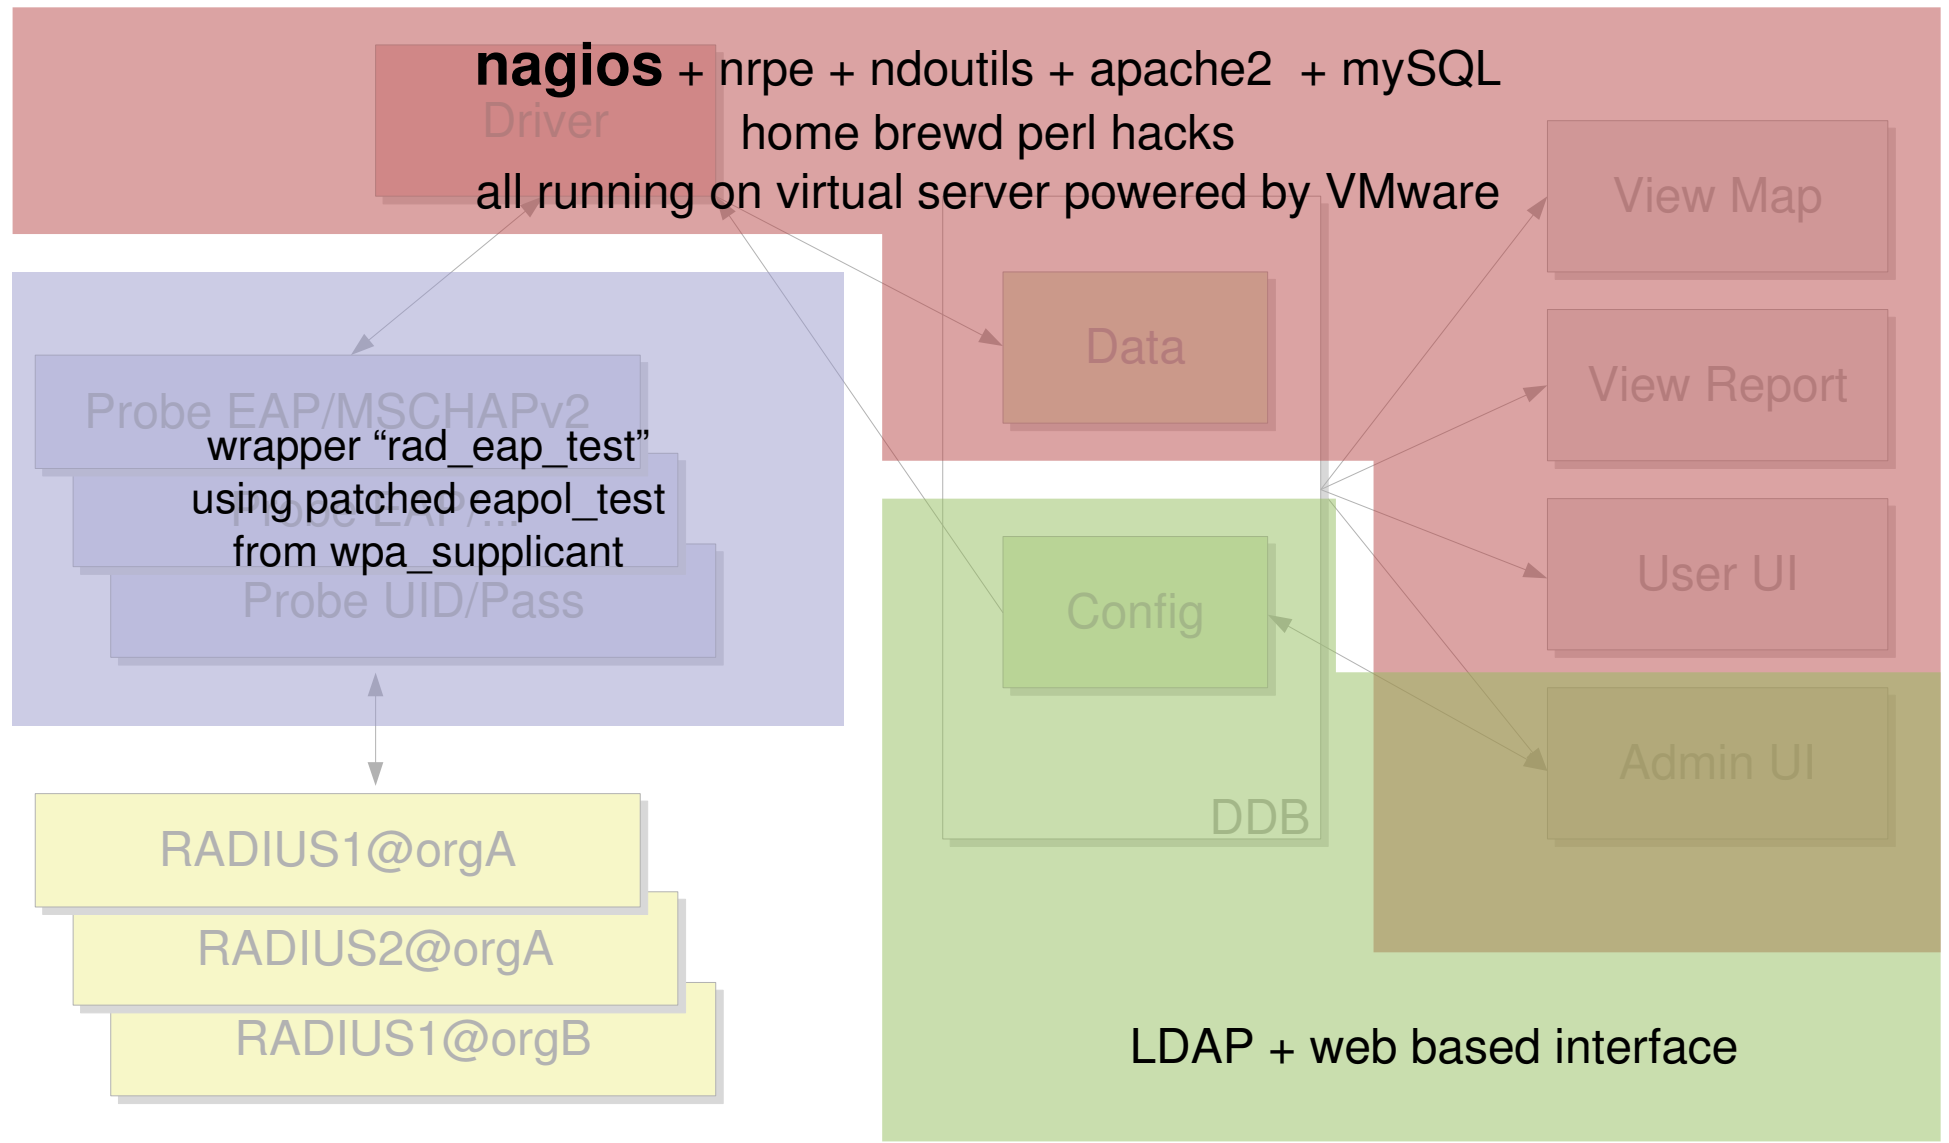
nagios + nrpe + ndoutils + apache2 + mySQL
home brewd perl hacks
all running on virtual server powered by VMware

Driver

View Map

Data

View Report

Probe EAP/MSCHAPv2

wrapper “rad_eap_test”
using patched eapol_test
from wpa_supplicant

Probe EAP/...

Probe UID/Pass

User UI

Config

Admin UI

DDB

RADIUS1@orgA

RADIUS2@orgA

RADIUS1@orgB

LDAP + web based interface